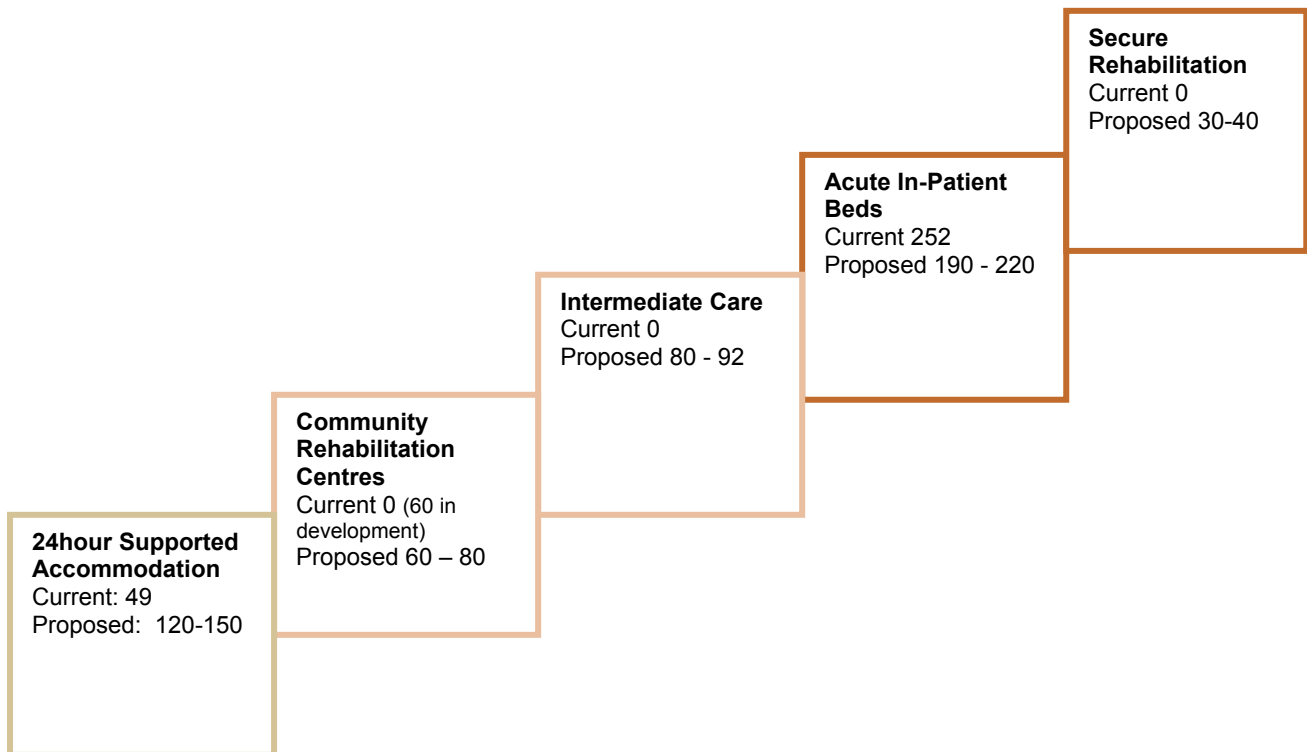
24hour Supported Accommodation
Current: 49
Proposed: 120-150

Community Rehabilitation Centres
Current 0 (60 in development)
Proposed 60 – 80

Intermediate Care
Current 0
Proposed 80 - 92

Acute In-Patient Beds
Current 252
Proposed 190 - 220

Secure Rehabilitation
Current 0
Proposed 30-40